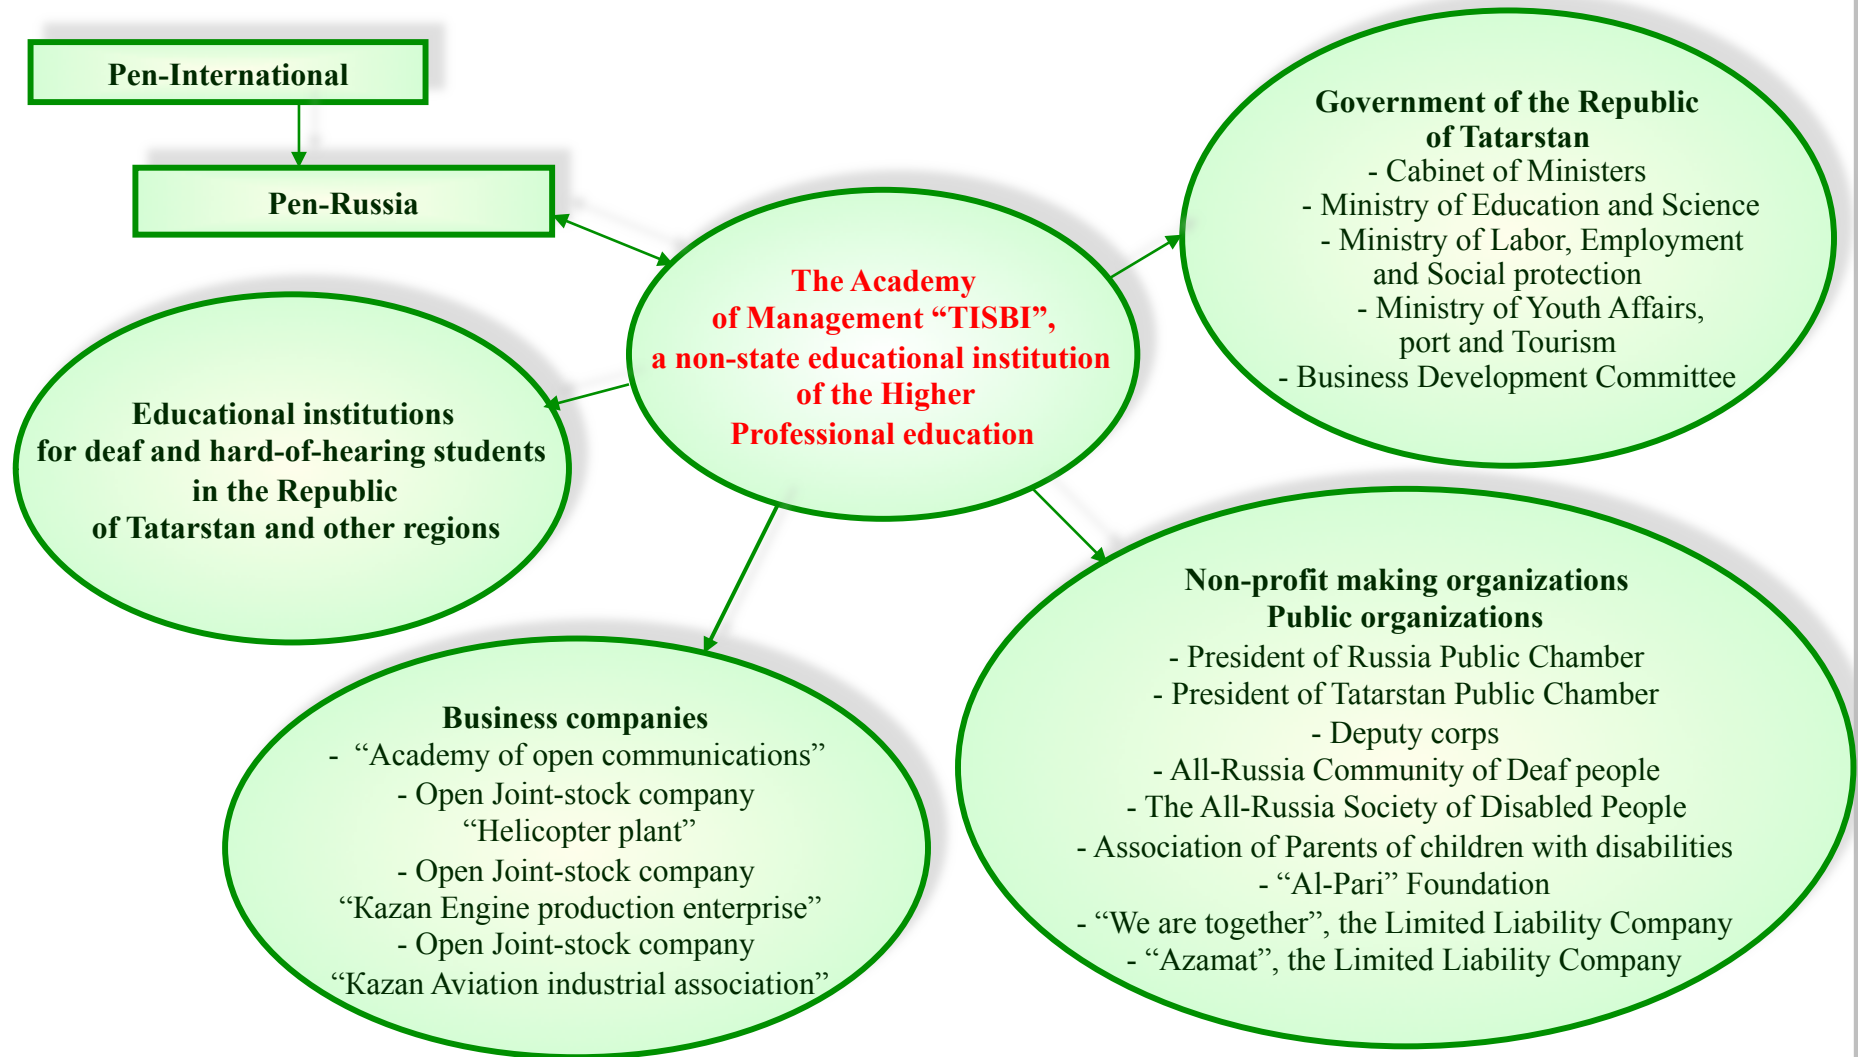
Pen-International

Pen-Russia

The Academy
of Management “TISBI”,
a non-state educational institution
of the Higher
Professional education

Government of the Republic
of Tatarstan
- Cabinet of Ministers
- Ministry of Education and Science
- Ministry of Labor, Employment
and Social protection
- Ministry of Youth Affairs,
port and Tourism
- Business Development Committee

Educational institutions
for deaf and hard-of-hearing students
in the Republic
of Tatarstan and other regions

Business companies
- “Academy of open communications”
- Open Joint-stock company
“Helicopter plant”
- Open Joint-stock company
“Kazan Engine production enterprise”
- Open Joint-stock company
“Kazan Aviation industrial association”

Non-profit making organizations
Public organizations
- President of Russia Public Chamber
- President of Tatarstan Public Chamber
- Deputy corps
- All-Russia Community of Deaf people
- The All-Russia Society of Disabled People
- Association of Parents of children with disabilities
- “Al-Pari” Foundation
- “We are together”, the Limited Liability Company
- “Azamat”, the Limited Liability Company